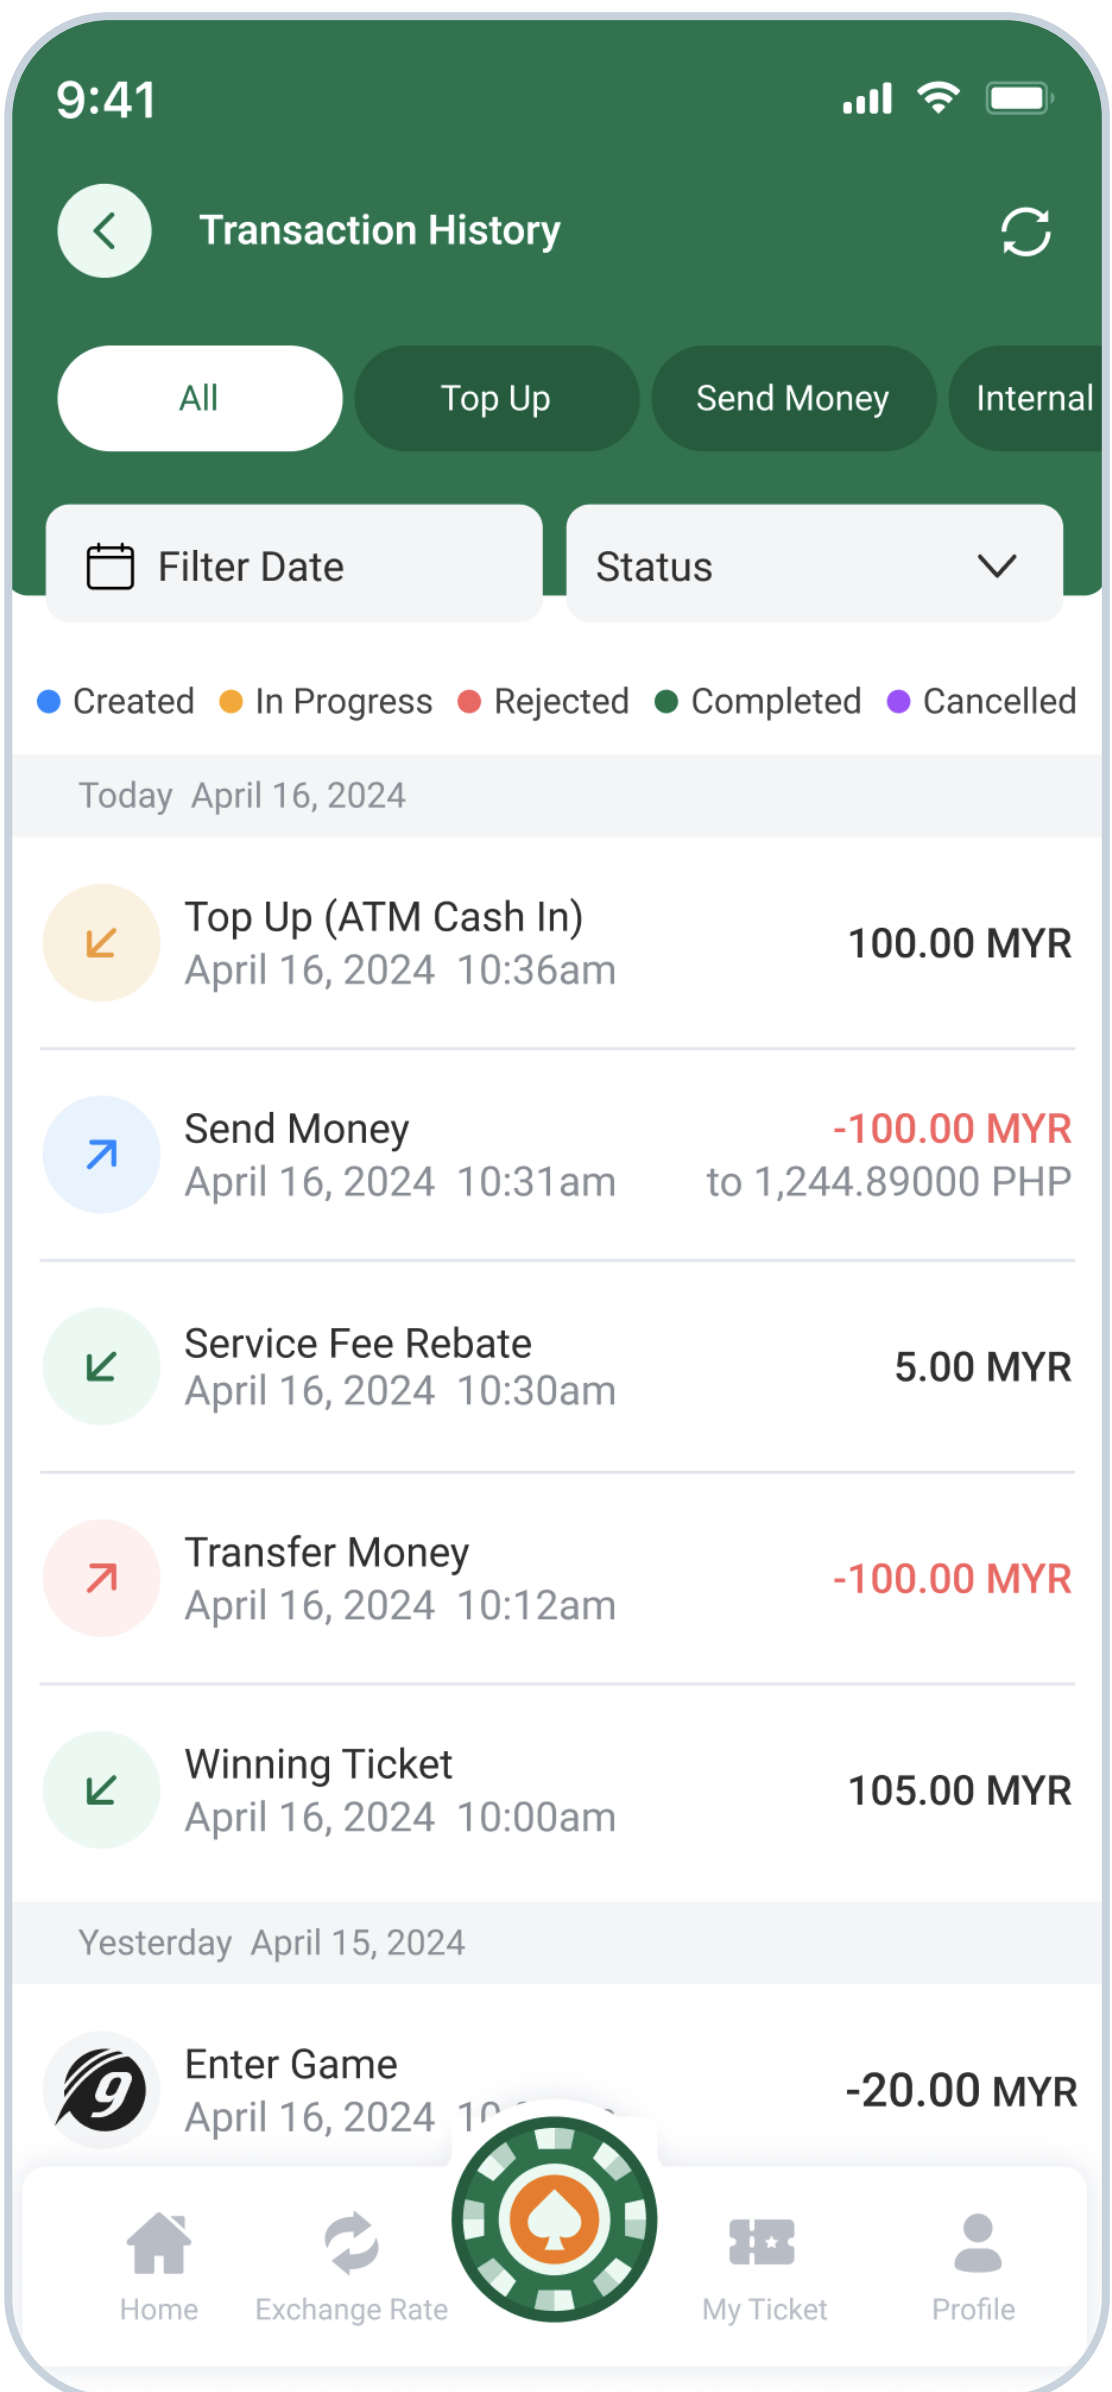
9:41

Transaction History

All

Top Up

Send Money

Internal

Filter Date

Status

Created In Progress Rejected Completed Cancelled

Today April 16, 2024

Top Up (ATM Cash In)
April 16, 2024 10:36am
100.00 MYR

Send Money
April 16, 2024 10:31am
-100.00 MYR
to 1,244.89000 PHP

Service Fee Rebate
April 16, 2024 10:30am
5.00 MYR

Transfer Money
April 16, 2024 10:12am
-100.00 MYR

Winning Ticket
April 16, 2024 10:00am
105.00 MYR

Yesterday April 15, 2024

Enter Game
April 16, 2024 1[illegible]
-20.00 MYR

Home

Exchange Rate

My Ticket

Profile